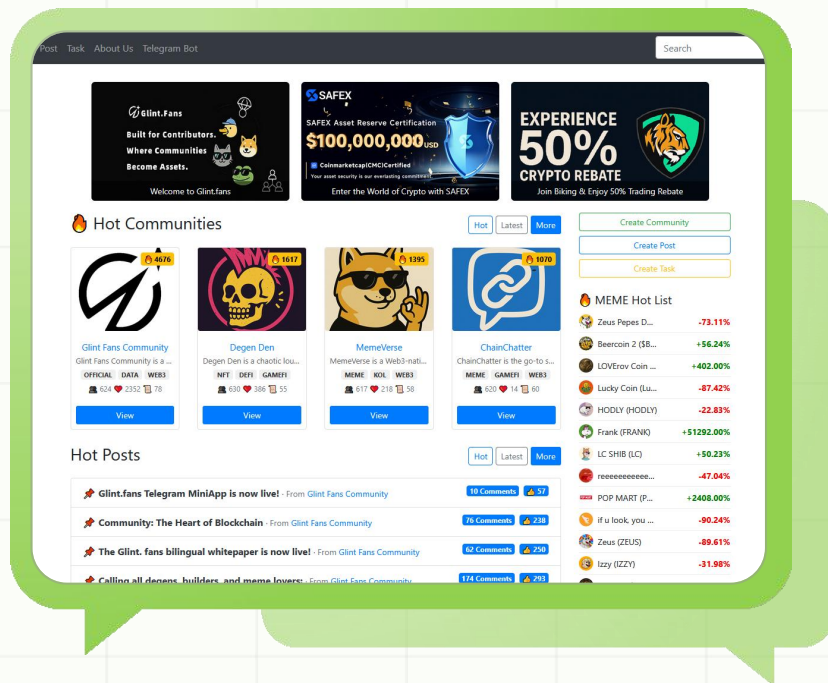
Post Task About Us Telegram Bot

Search

Glint.Fans
Built for Contributors. Where Communities Become Assets.
Welcome to Glint.fans

SAFEX
SAFEX Asset Reserve Certification
$100,000,000 USD
Coinmarketcap(CMC)Certified
Your asset security is our everlasting commitment
Enter the World of Crypto with SAFEX

EXPERIENCE
50%
CRYPTO REBATE
Join Biking & Enjoy 50% Trading Rebate

Hot Communities

Hot Latest More

4676
Glint Fans Community
Glint Fans Community is a ...
OFFICIAL DATA WEB3
624 2352 78
View

1617
Degen Den
Degen Den is a chaotic lou...
NFT DEFI GAMEFI
630 386 55
View

1395
MemeVerse
MemeVerse is a Web3-nati...
MEME KOL WEB3
617 218 58
View

1070
ChainChatter
ChainChatter is the go-to s...
MEME GAMEFI WEB3
620 14 60
View

Create Community
Create Post
Create Task

MEME Hot List

| | |
|---|---|
| Zeus Pepes D... | -73.11% |
| Beercoin 2 ($B... | +56.24% |
| LOVErov Coin ... | +402.00% |
| Lucky Coin (Lu... | -87.42% |
| HODLY (HODLY) | -22.83% |
| Frank (FRANK) | +51292.00% |
| LC SHIB (LC) | +50.23% |
| reeeeeeeeeee... | -47.04% |
| POP MART (P... | +2408.00% |
| if u look, you ... | -90.24% |
| Zeus (ZEUS) | -89.61% |
| Izzy (IZZY) | -31.98% |

Hot Posts

Hot Latest More

Glint.fans Telegram MiniApp is now live! · From Glint Fans Community 10 Comments 57

Community: The Heart of Blockchain · From Glint Fans Community 76 Comments 238

The Glint. fans bilingual whitepaper is now live! · From Glint Fans Community 62 Comments 250

Calling all degens, builders, and meme lovers: · From Glint Fans Community 174 Comments 293